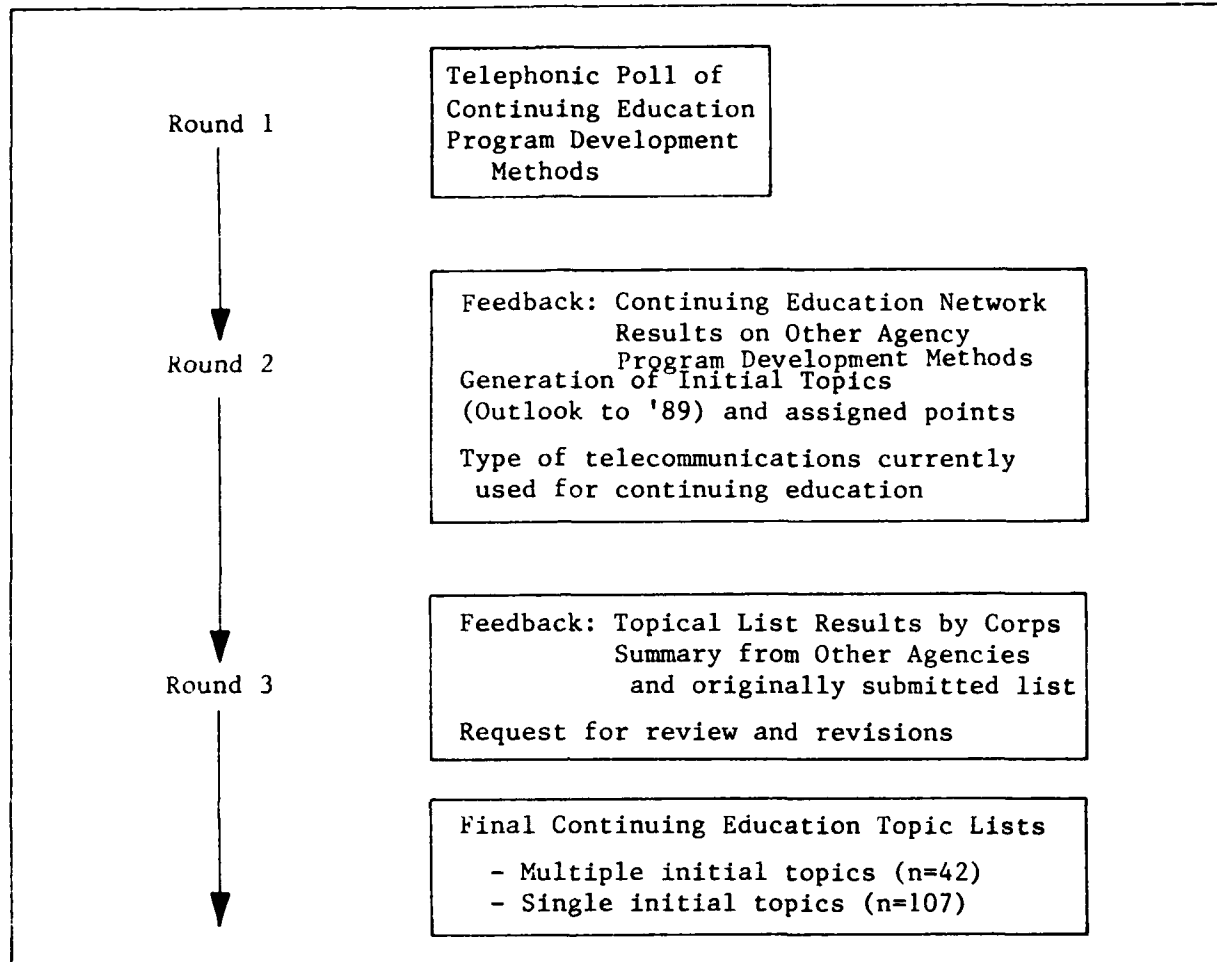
Round 1

Telephonic Poll of Continuing Education Program Development Methods

Round 2

Feedback: Continuing Education Network Results on Other Agency Program Development Methods
Generation of Initial Topics (Outlook to '89) and assigned points

Type of telecommunications currently used for continuing education

Round 3

Feedback: Topical List Results by Corps Summary from Other Agencies and originally submitted list

Request for review and revisions

Final Continuing Education Topic Lists
- Multiple initial topics (n=42)
- Single initial topics (n=107)